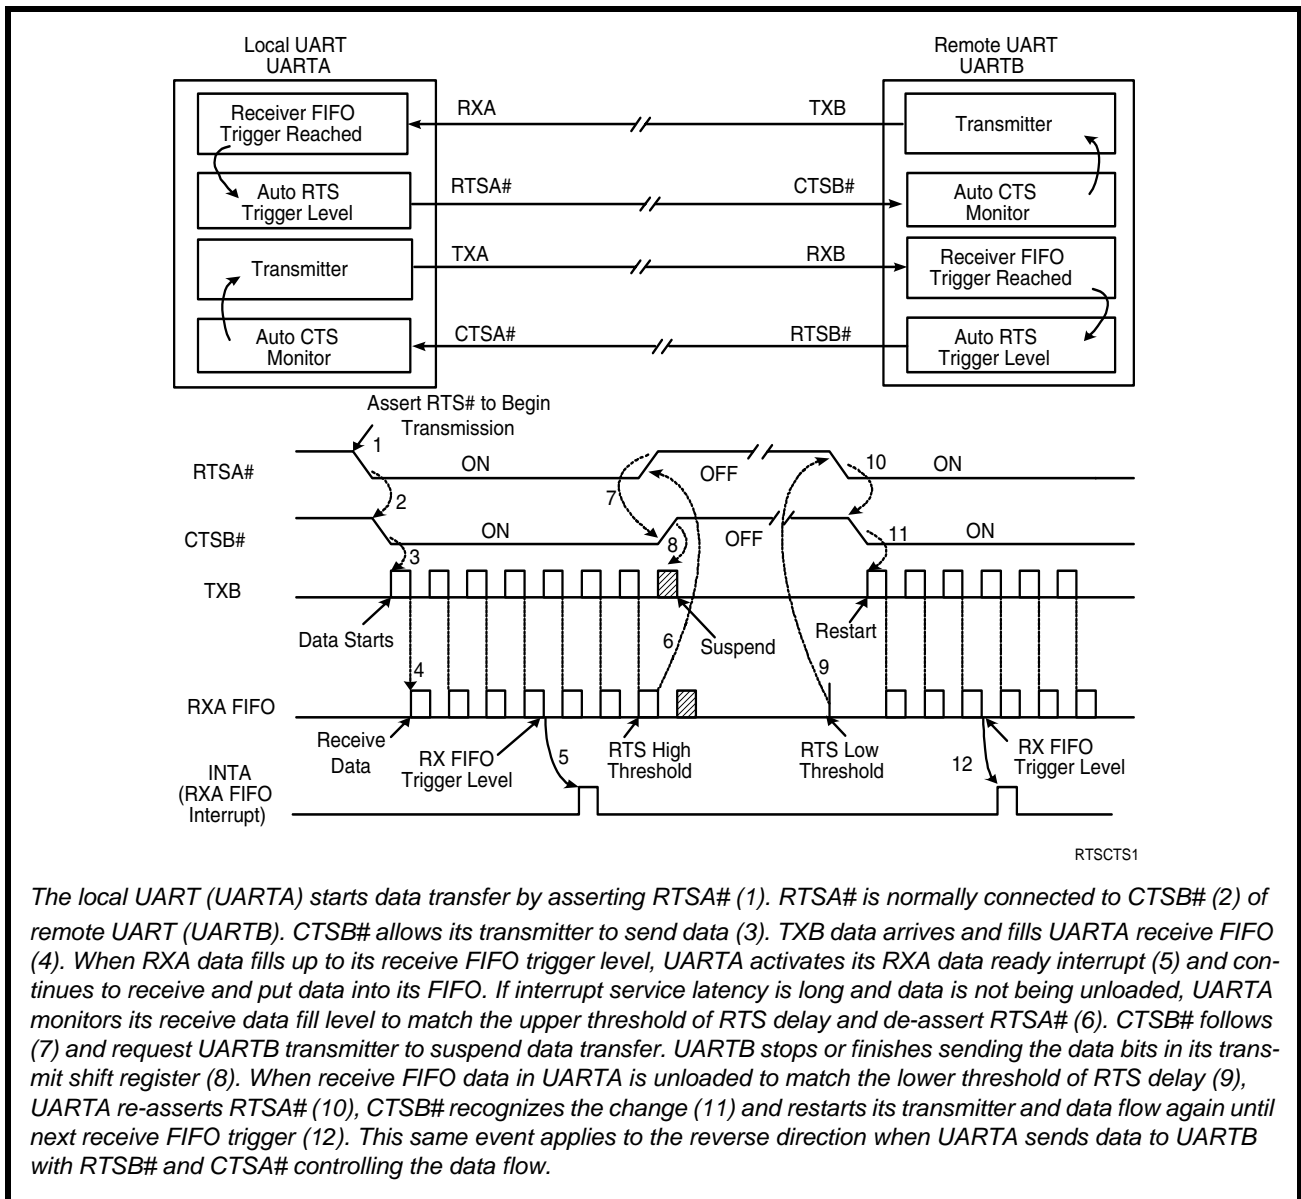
Local UART
UARTA

Remote UART
UARTB

Receiver FIFO Trigger Reached

RXA

TXB

Transmitter

Auto RTS Trigger Level

RTSA#

CTSB#

Auto CTS Monitor

Transmitter

TXA

RXB

Receiver FIFO Trigger Reached

Auto CTS Monitor

CTSA#

RTSB#

Auto RTS Trigger Level

Assert RTS# to Begin Transmission

RTSA#

1

ON

7

OFF

10

ON

2

CTSB#

ON

8

OFF

11

ON

3

TXB

Data Starts

6

Suspend

Restart

4

9

RXA FIFO

Receive Data

RX FIFO Trigger Level

5

RTS High Threshold

RTS Low Threshold

12

RX FIFO Trigger Level

INTA
(RXA FIFO Interrupt)

RTSCTS1

The local UART (UARTA) starts data transfer by asserting RTSA# (1). RTSA# is normally connected to CTSB# (2) of remote UART (UARTB). CTSB# allows its transmitter to send data (3). TXB data arrives and fills UARTA receive FIFO (4). When RXA data fills up to its receive FIFO trigger level, UARTA activates its RXA data ready interrupt (5) and continues to receive and put data into its FIFO. If interrupt service latency is long and data is not being unloaded, UARTA monitors its receive data fill level to match the upper threshold of RTS delay and de-assert RTSA# (6). CTSB# follows (7) and request UARTB transmitter to suspend data transfer. UARTB stops or finishes sending the data bits in its transmit shift register (8). When receive FIFO data in UARTA is unloaded to match the lower threshold of RTS delay (9), UARTA re-asserts RTSA# (10), CTSB# recognizes the change (11) and restarts its transmitter and data flow again until next receive FIFO trigger (12). This same event applies to the reverse direction when UARTA sends data to UARTB with RTSB# and CTSA# controlling the data flow.